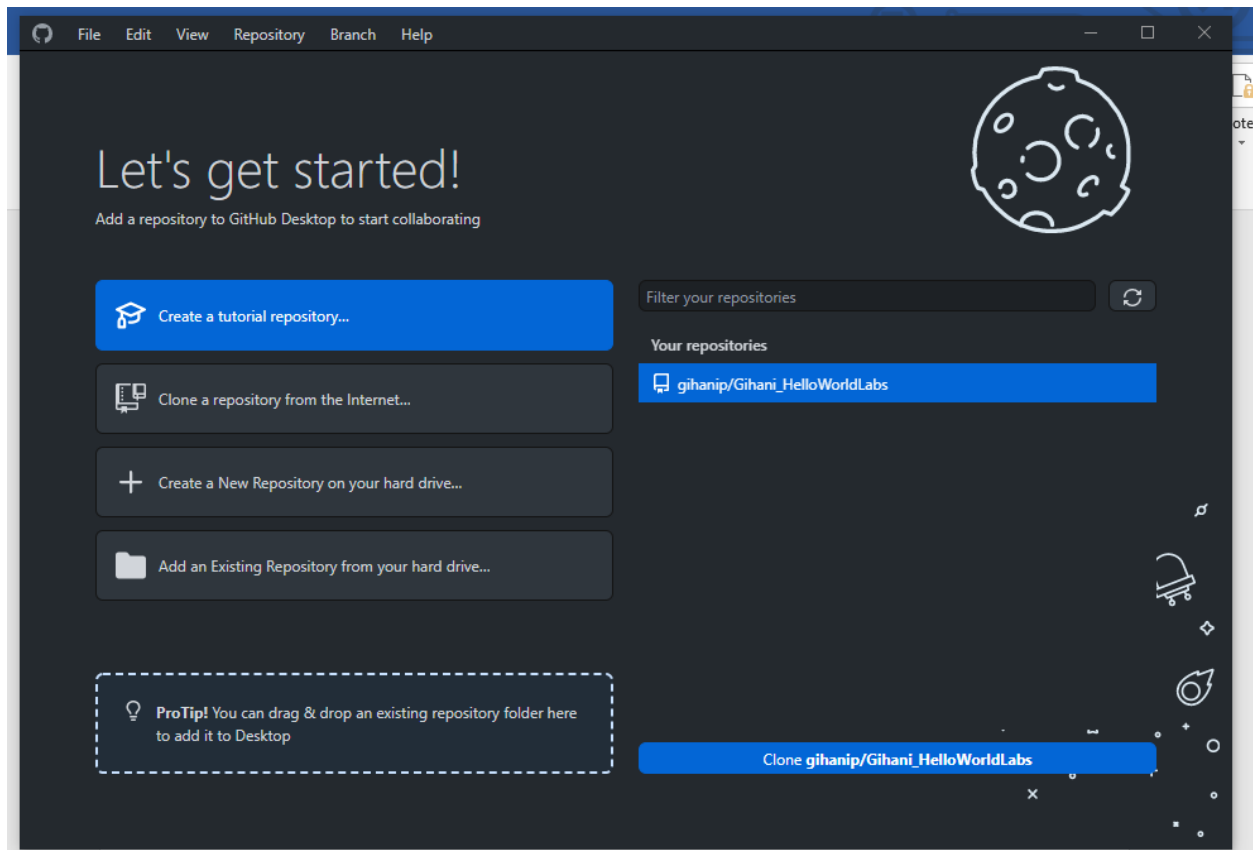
File Edit View Repository Branch Help

ote

Let's get started!

Add a repository to GitHub Desktop to start collaborating

Create a tutorial repository...

Clone a repository from the Internet...

Create a New Repository on your hard drive...

Add an Existing Repository from your hard drive...

**ProTip!** You can drag & drop an existing repository folder here to add it to Desktop

Filter your repositories

Your repositories

gihanip/Gihani_HelloWorldLabs

Clone **gihanip/Gihani_HelloWorldLabs**